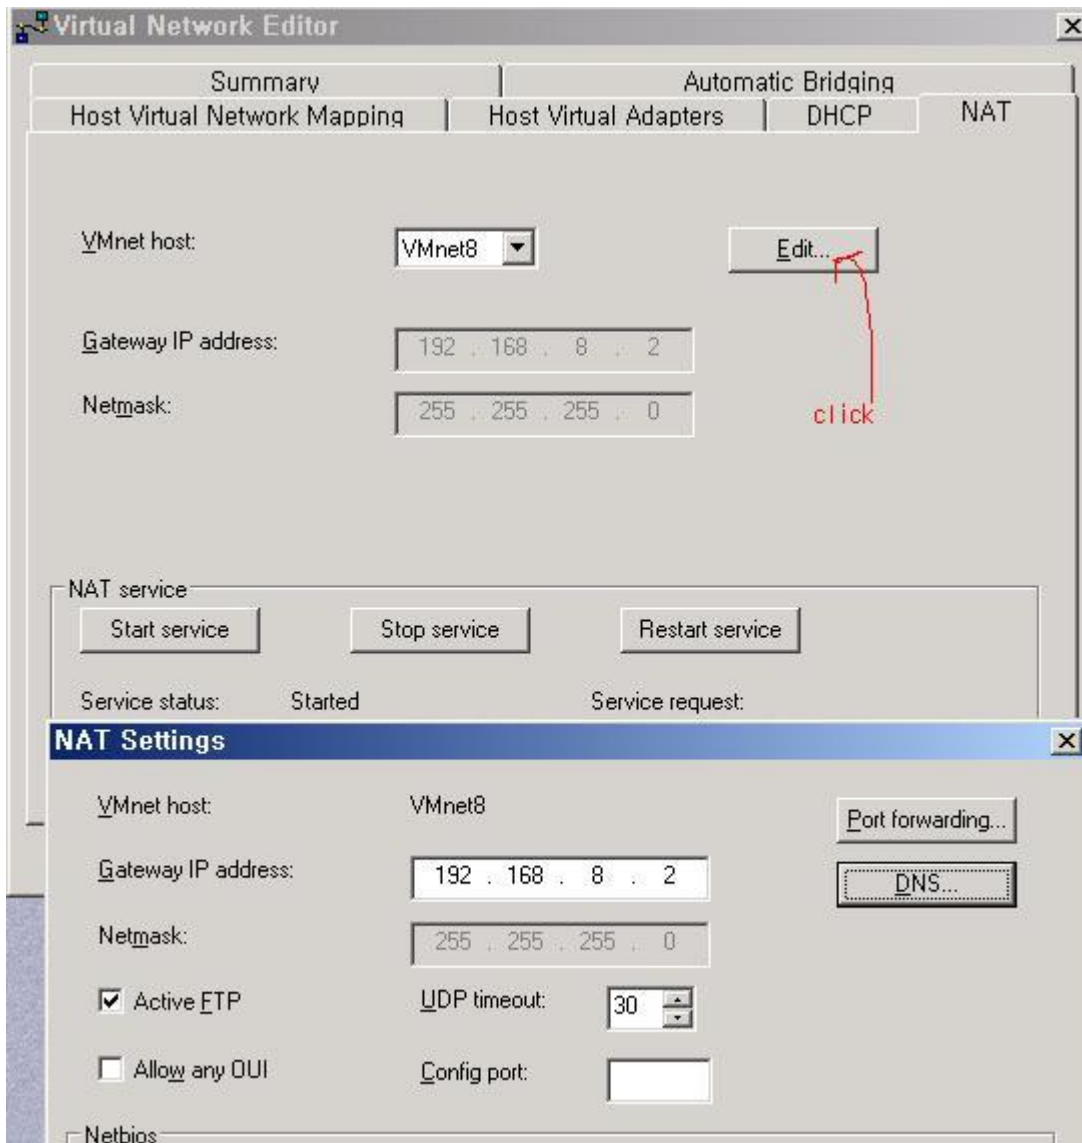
Virtual Network Editor

Summary
Automatic Bridging
Host Virtual Network Mapping
Host Virtual Adapters
DHCP
NAT

VMnet host: VMnet8
Edit...

Gateway IP address: 192 . 168 . 8 . 2

Netmask: 255 . 255 . 255 . 0

click

NAT service
Start service
Stop service
Restart service

Service status: Started
Service request:

NAT Settings

VMnet host: VMnet8
Port forwarding...

Gateway IP address: 192 . 168 . 8 . 2
DNS...

Netmask: 255 . 255 . 255 . 0

Active FTP
UDP timeout: 30

Allow any OUI
Config port:

Netbios